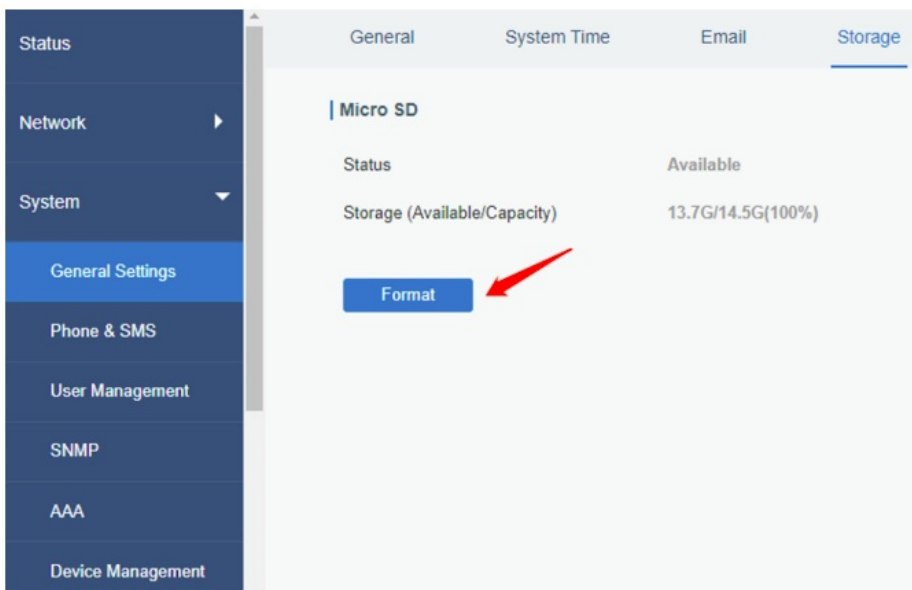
Status

Network

System

General Settings

Phone & SMS

User Management

SNMP

AAA

Device Management

General System Time Email Storage

Micro SD

| | |
|---|---|
| Status | Available |
| Storage (Available/Capacity) | 13.7G/14.5G(100%) |

Format